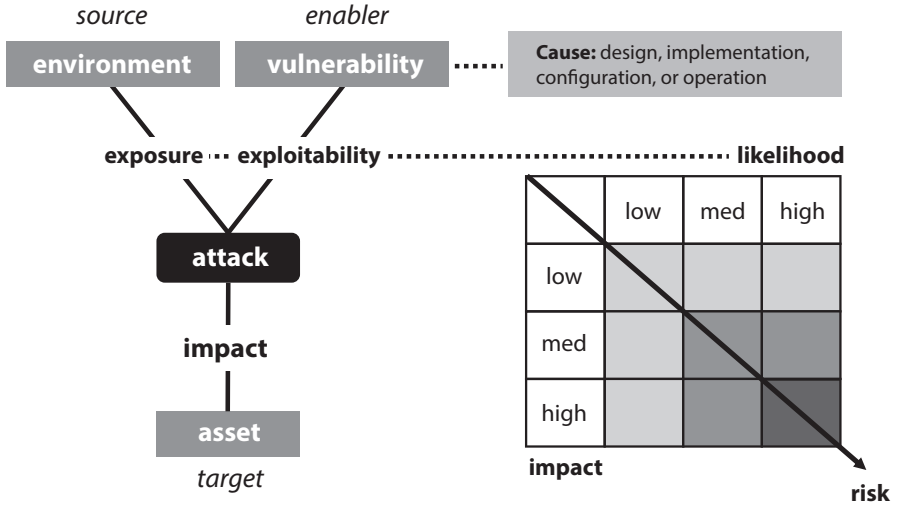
source

enabler

environment

vulnerability

**Cause:** design, implementation, configuration, or operation

exposure

exploitability

likelihood

attack

impact

asset

target

| | low | med | high |
|---|---|---|---|
| low | | | |
| med | | | |
| high | | | |

impact

risk